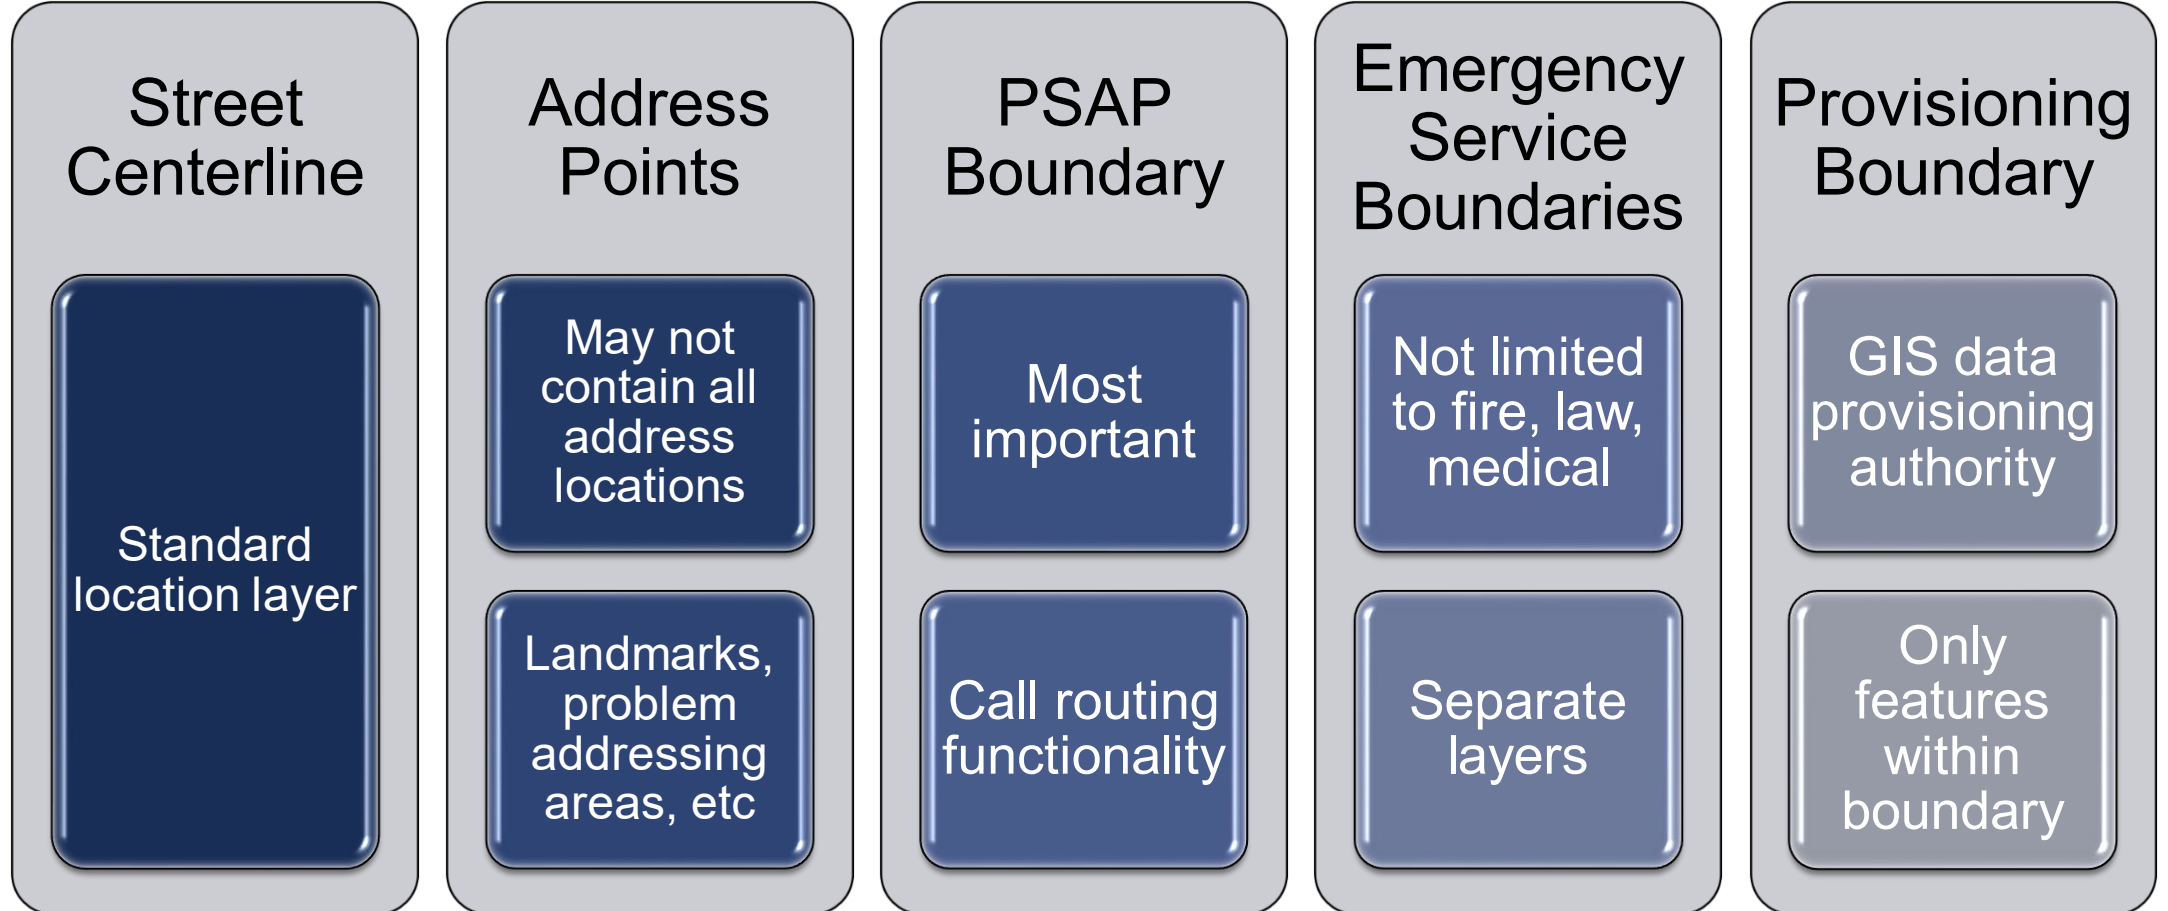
Street Centerline

Standard location layer

Address Points

May not contain all address locations

Landmarks, problem addressing areas, etc

PSAP Boundary

Most important

Call routing functionality

Emergency Service Boundaries

Not limited to fire, law, medical

Separate layers

Provisioning Boundary

GIS data provisioning authority

Only features within boundary